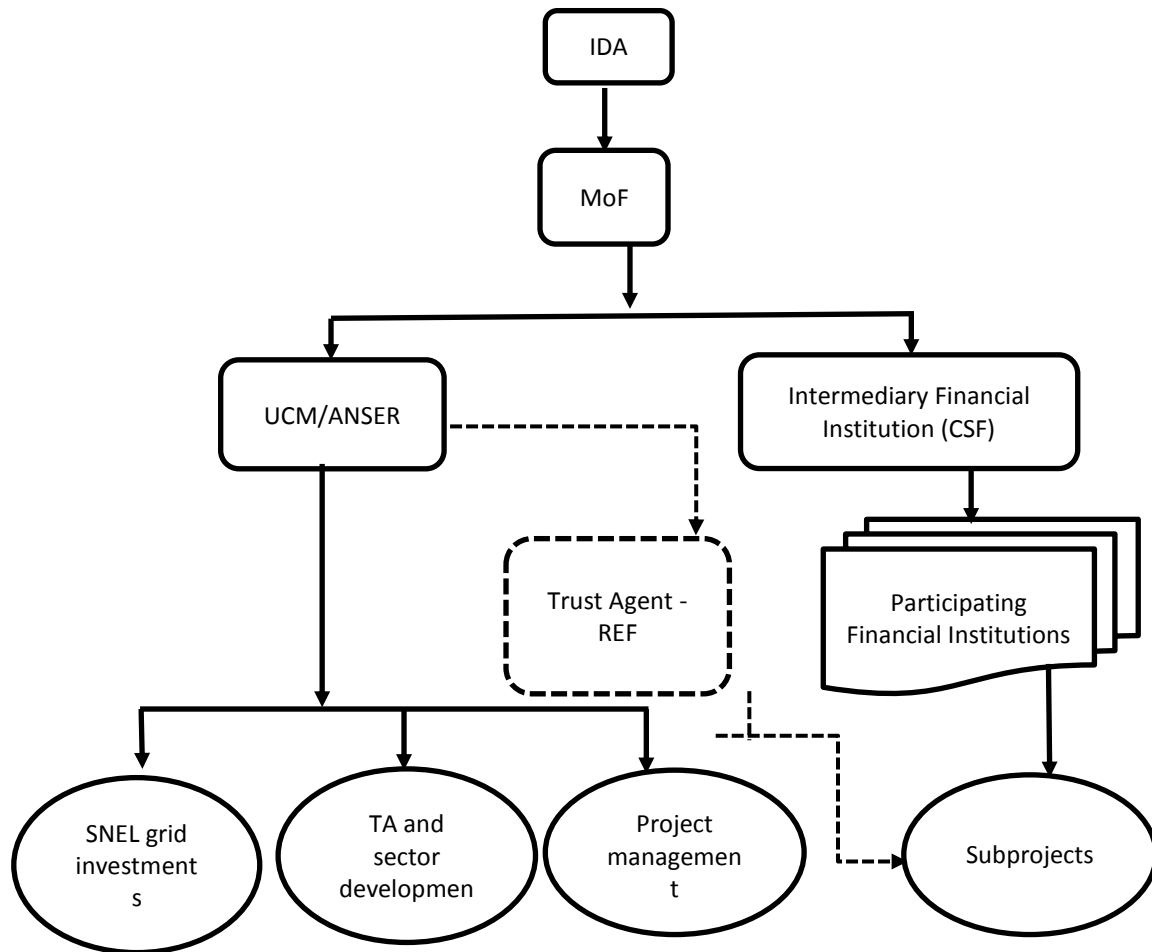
IDA

MoF

UCM/ANSER

Intermediary Financial Institution (CSF)

Trust Agent - REF

Participating Financial Institutions

SNEL grid investment s

TA and sector developmen

Project managemen t

Subprojects